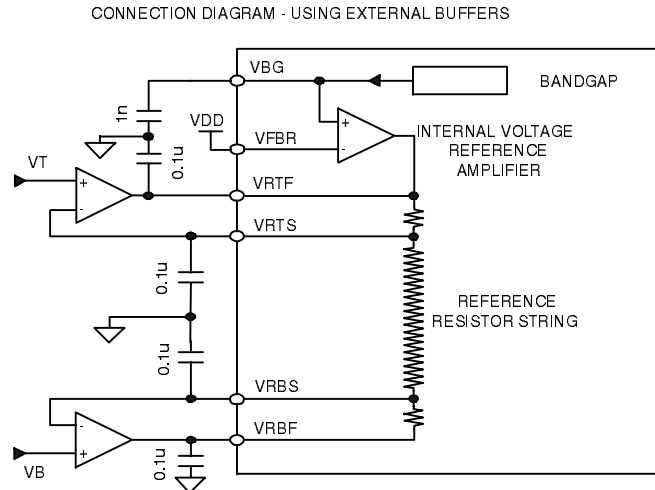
CONNECTION DIAGRAM - USING EXTERNAL BUFFERS

VBG

BANDGAP

1n

VDD

VFBR

+

-

INTERNAL VOLTAGE REFERENCE AMPLIFIER

0.1u

VT

+

-

VRTF

VRTS

0.1u

REFERENCE RESISTOR STRING

0.1u

VRBS

-

+

VRBF

VB

0.1u